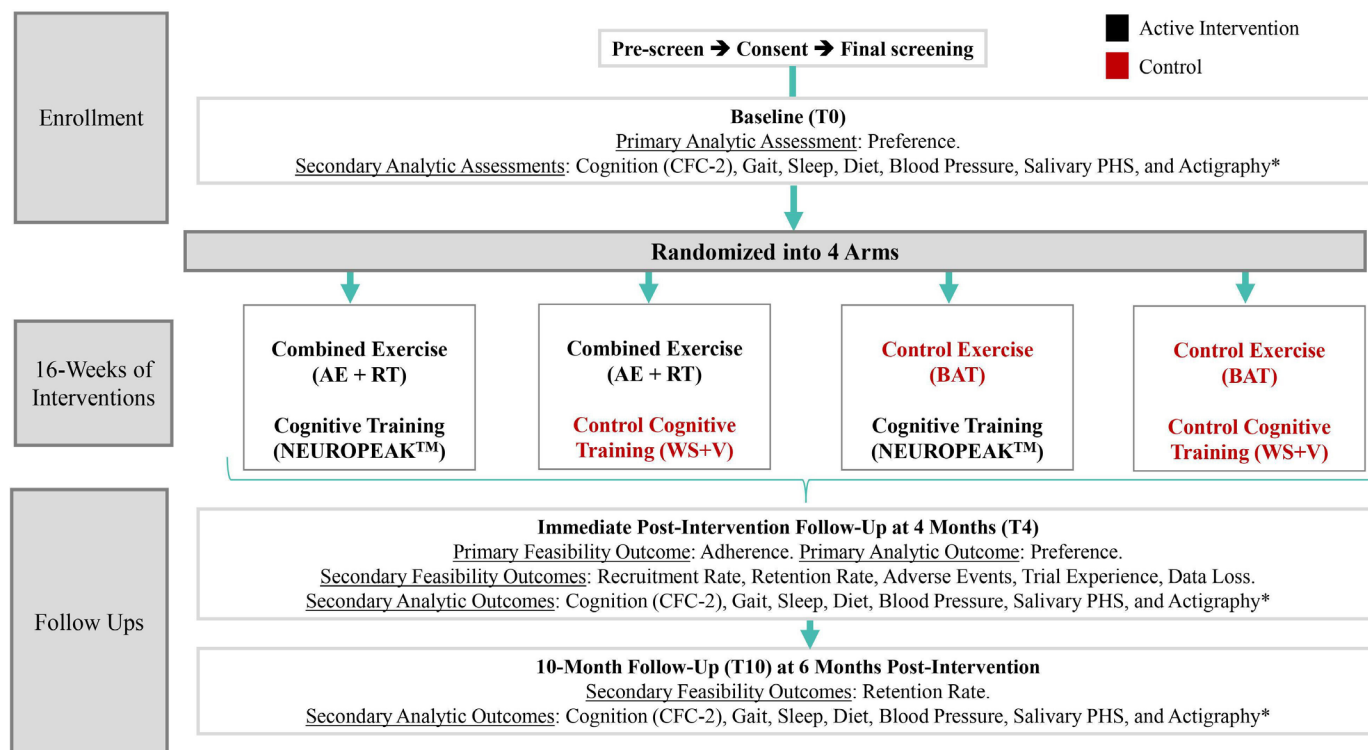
Active Intervention

Control

Enrollment

Pre-screen ➔ Consent ➔ Final screening

Baseline (T0)
Primary Analytic Assessment: Preference.
Secondary Analytic Assessments: Cognition (CFC-2), Gait, Sleep, Diet, Blood Pressure, Salivary PHS, and Actigraphy*

Randomized into 4 Arms

16-Weeks of Interventions

Combined Exercise (AE + RT)

Cognitive Training (NEUROPEAK$^{TM}$)

Combined Exercise (AE + RT)

Control Cognitive Training (WS+V)

Control Exercise (BAT)

Cognitive Training (NEUROPEAK$^{TM}$)

Control Exercise (BAT)

Control Cognitive Training (WS+V)

Follow Ups

Immediate Post-Intervention Follow-Up at 4 Months (T4)
Primary Feasibility Outcome: Adherence. Primary Analytic Outcome: Preference.
Secondary Feasibility Outcomes: Recruitment Rate, Retention Rate, Adverse Events, Trial Experience, Data Loss.
Secondary Analytic Outcomes: Cognition (CFC-2), Gait, Sleep, Diet, Blood Pressure, Salivary PHS, and Actigraphy*

10-Month Follow-Up (T10) at 6 Months Post-Intervention
Secondary Feasibility Outcomes: Retention Rate.
Secondary Analytic Outcomes: Cognition (CFC-2), Gait, Sleep, Diet, Blood Pressure, Salivary PHS, and Actigraphy*